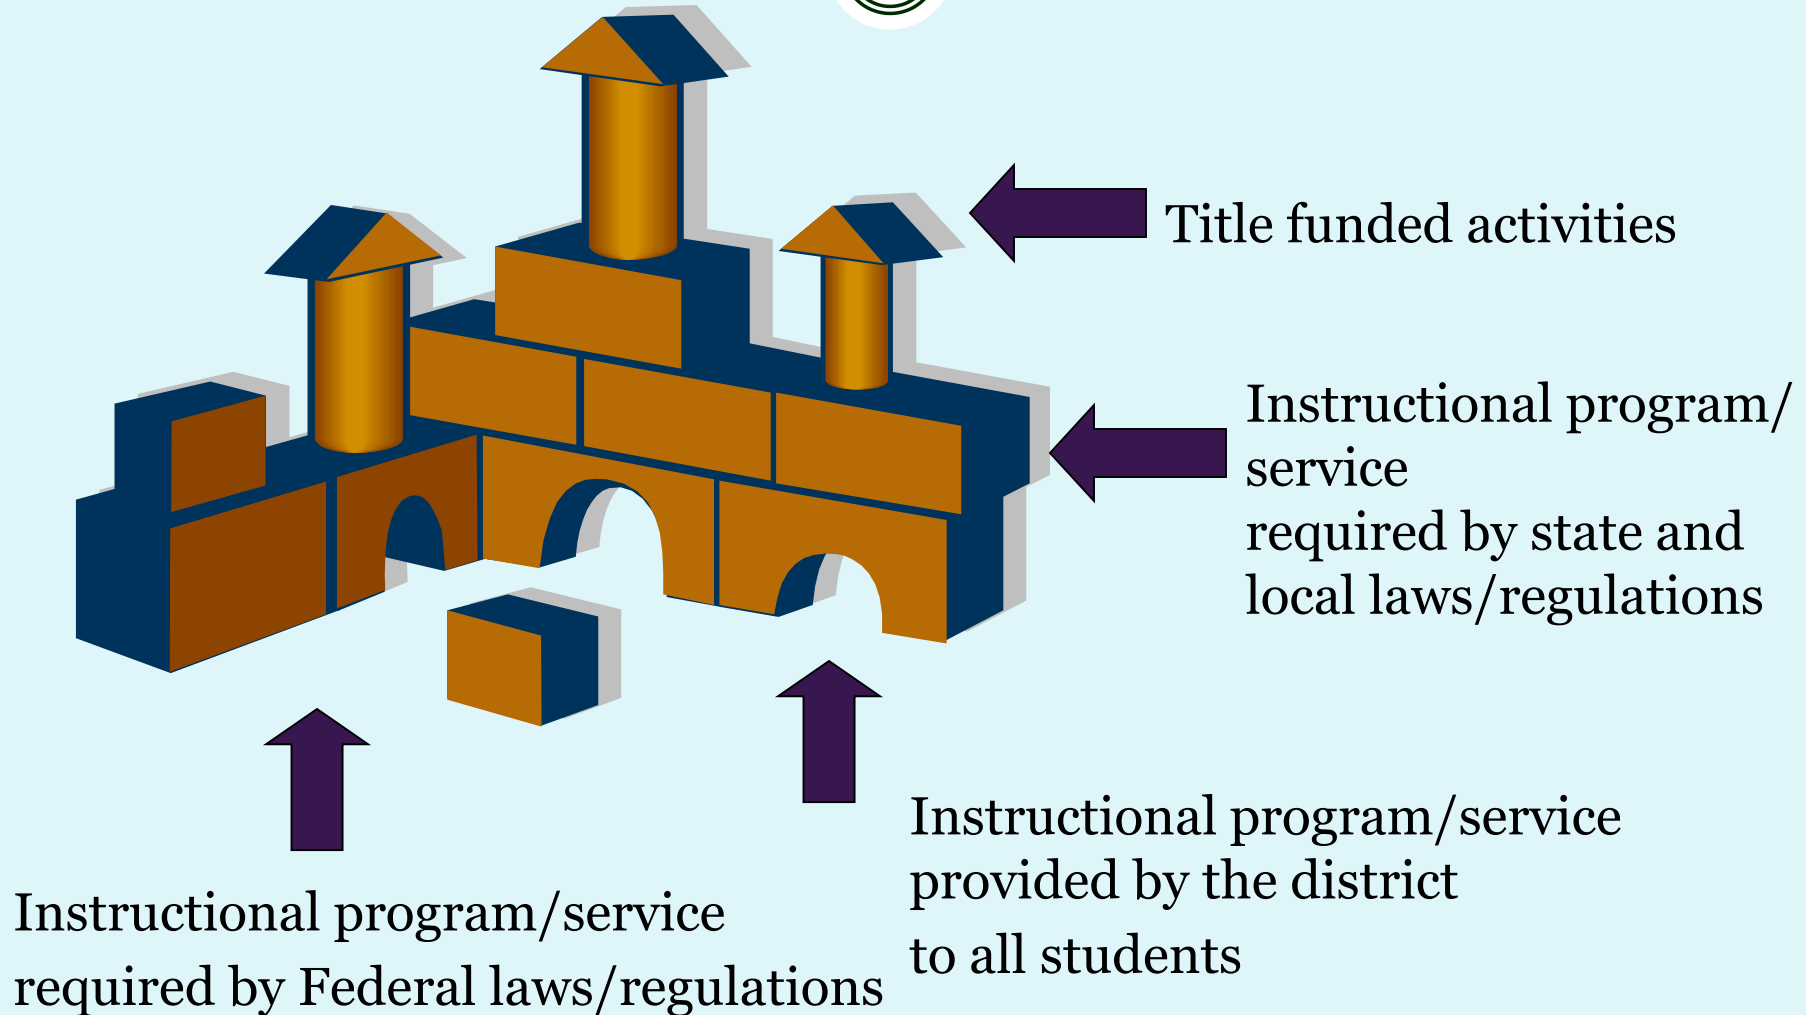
Title funded activities

Instructional program/ service
required by state and local laws/regulations

Instructional program/service provided by the district
to all students

Instructional program/service
required by Federal laws/regulations